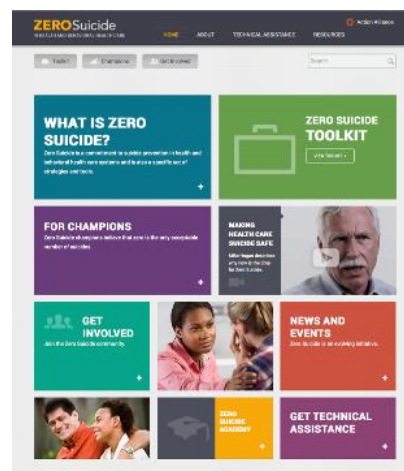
ZEROSuicide
IN HEALTH AND BEHAVIORAL HEALTH CARE

HOME ABOUT TECHNICAL ASSISTANCE RESOURCES

Action Alliance

Toolkit Champions Get Involved

Search

WHAT IS ZERO SUICIDE?

Zero Suicide is a commitment to suicide prevention in health and behavioral health care systems and is also a specific set of strategies and tools.

ZERO SUICIDE TOOLKIT

View Toolkit

FOR CHAMPIONS

Zero Suicide is for anyone who believes that zero is the only acceptable number of suicides.

MAKING HEALTH CARE SUICIDE SAFE

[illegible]

GET INVOLVED

Join the Zero Suicide community.

NEWS AND EVENTS

Zero Suicide is an evolving initiative.

ZERO SUICIDE ACADEMY

GET TECHNICAL ASSISTANCE